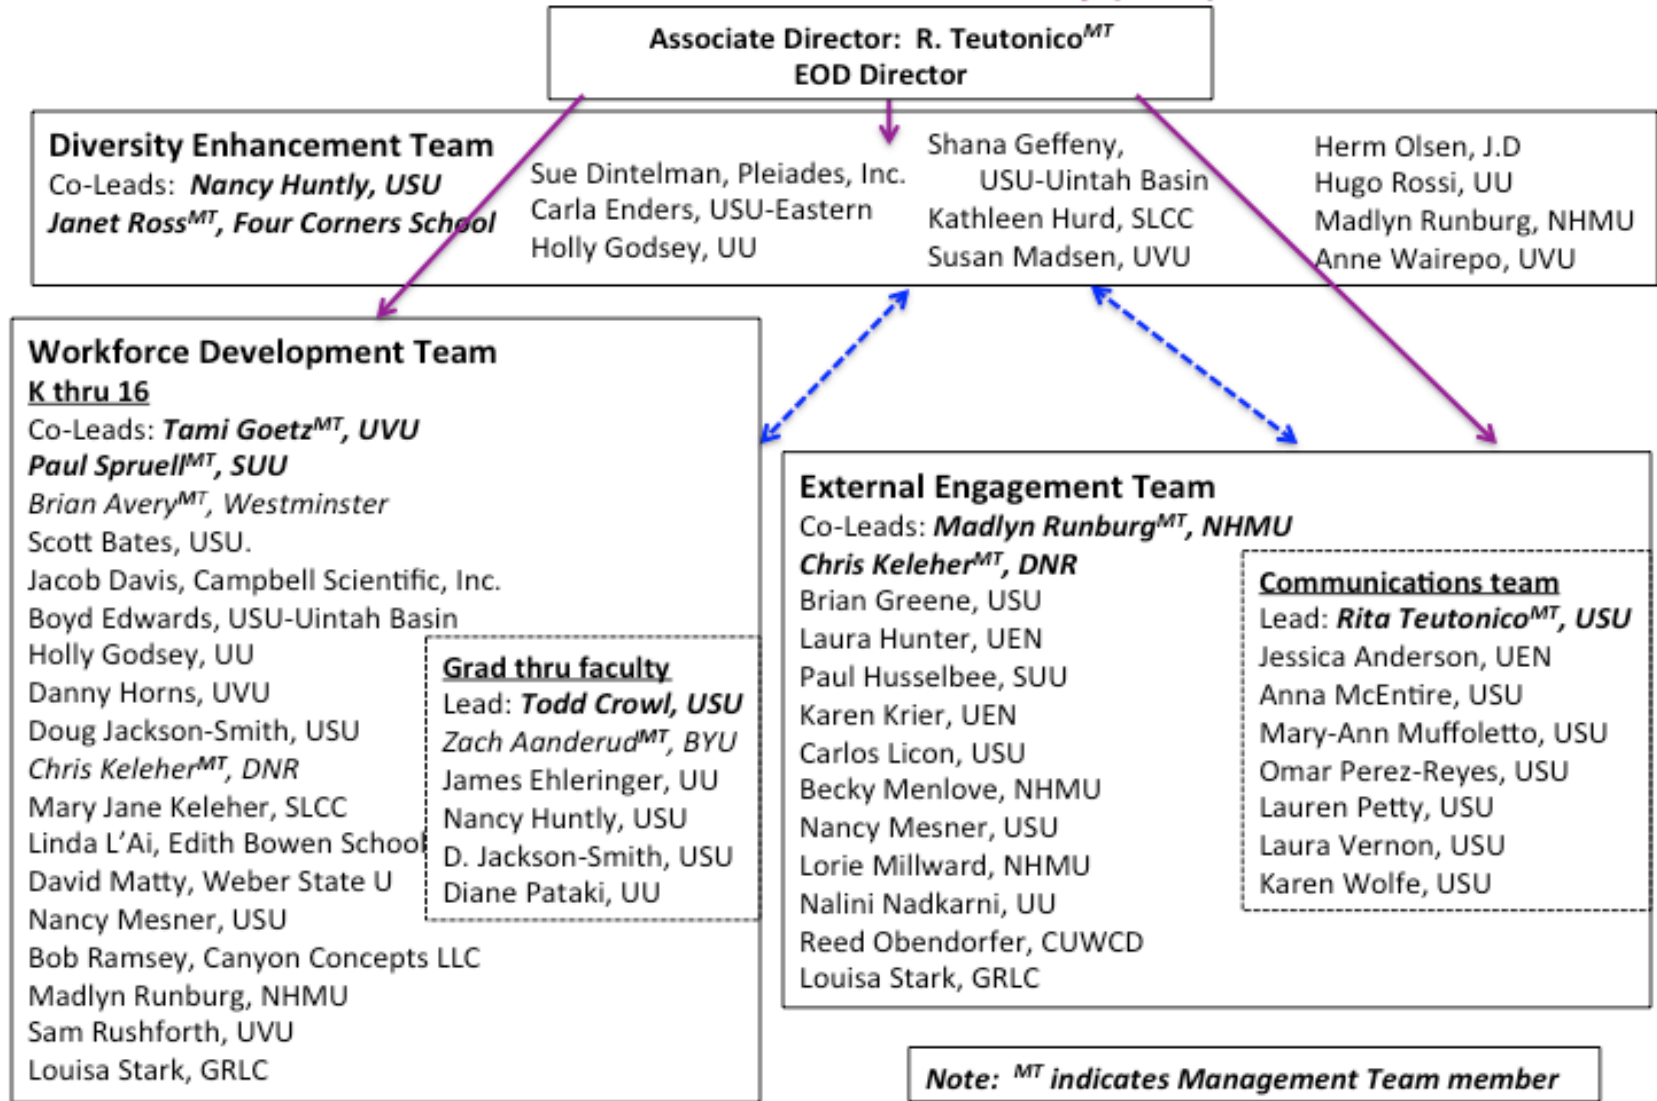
Associate Director: R. Teutonico$^{MT}$
EOD Director

Diversity Enhancement Team
Co-Leads: Nancy Huntly, USU
Janet Ross$^{MT}$, Four Corners School

Sue Dintelman, Pleiades, Inc.
Carla Enders, USU-Eastern
Holly Godsey, UU

Shana Geffeny, USU-Uintah Basin
Kathleen Hurd, SLCC
Susan Madsen, UVU

Herm Olsen, J.D
Hugo Rossi, UU
Madlyn Runburg, NHMU
Anne Wairepo, UVU

Workforce Development Team
K thru 16
Co-Leads: Tami Goetz$^{MT}$, UVU
Paul Spruell$^{MT}$, SUU
Brian Avery$^{MT}$, Westminster
Scott Bates, USU.
Jacob Davis, Campbell Scientific, Inc.
Boyd Edwards, USU-Uintah Basin
Holly Godsey, UU
Danny Horns, UVU
Doug Jackson-Smith, USU
Chris Keleher$^{MT}$, DNR
Mary Jane Keleher, SLCC
Linda L'Ai, Edith Bowen School
David Matty, Weber State U
Nancy Mesner, USU
Bob Ramsey, Canyon Concepts LLC
Madlyn Runburg, NHMU
Sam Rushforth, UVU
Louisa Stark, GRLC

Grad thru faculty
Lead: Todd Crowl, USU
Zach Aanderud$^{MT}$, BYU
James Ehleringer, UU
Nancy Huntly, USU
D. Jackson-Smith, USU
Diane Pataki, UU

External Engagement Team
Co-Leads: Madlyn Runburg$^{MT}$, NHMU
Chris Keleher$^{MT}$, DNR
Brian Greene, USU
Laura Hunter, UEN
Paul Husselbee, SUU
Karen Krier, UEN
Carlos Licon, USU
Becky Menlove, NHMU
Nancy Mesner, USU
Lorie Millward, NHMU
Nalini Nadkarni, UU
Reed Obendorfer, CUWCD
Louisa Stark, GRLC

Communications team
Lead: Rita Teutonico$^{MT}$, USU
Jessica Anderson, UEN
Anna McEntire, USU
Mary-Ann Muffoletto, USU
Omar Perez-Reyes, USU
Lauren Petty, USU
Laura Vernon, USU
Karen Wolfe, USU

Note: $^{MT}$ indicates Management Team member